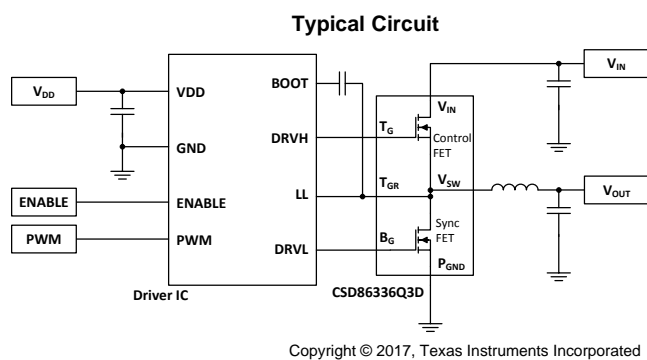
Typical Circuit

$V_{DD}$

VDD

GND

ENABLE

ENABLE

PWM

PWM

Driver IC

BOOT

DRVH

LL

DRVL

$V_{IN}$

$T_G$

Control FET

$T_{GR}$

$V_{SW}$

$B_G$

Sync FET

$P_{GND}$

CSD86336Q3D

$V_{IN}$

$V_{OUT}$

Copyright © 2017, Texas Instruments Incorporated